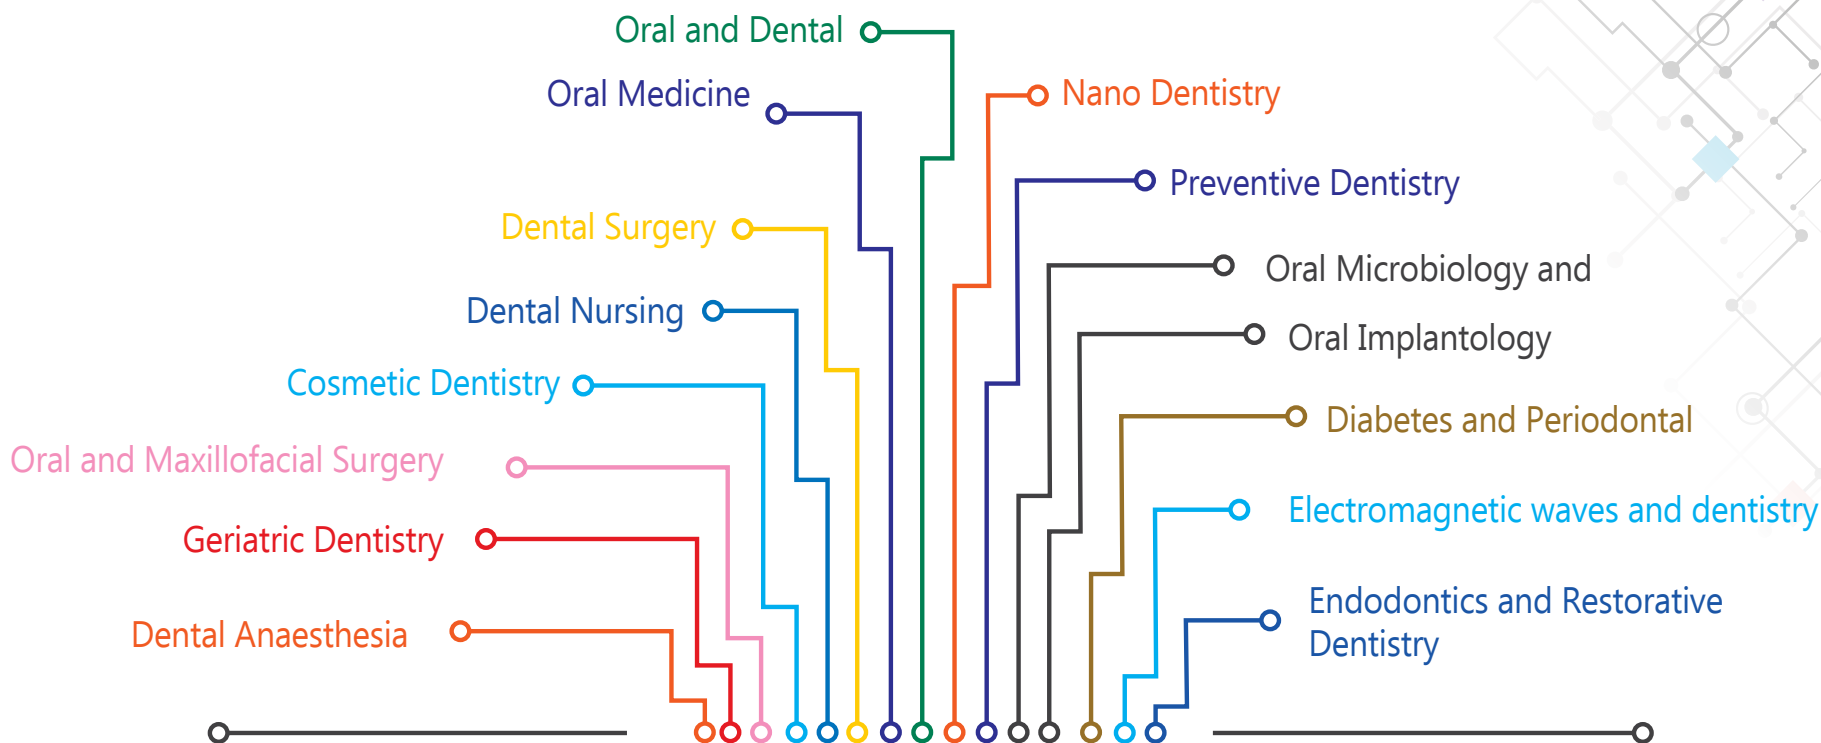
Oral and Dental

Oral Medicine

Dental Surgery

Dental Nursing

Cosmetic Dentistry

Oral and Maxillofacial Surgery

Geriatric Dentistry

Dental Anaesthesia

Nano Dentistry

Preventive Dentistry

Oral Microbiology and

Oral Implantology

Diabetes and Periodontal

Electromagnetic waves and dentistry

Endodontics and Restorative Dentistry